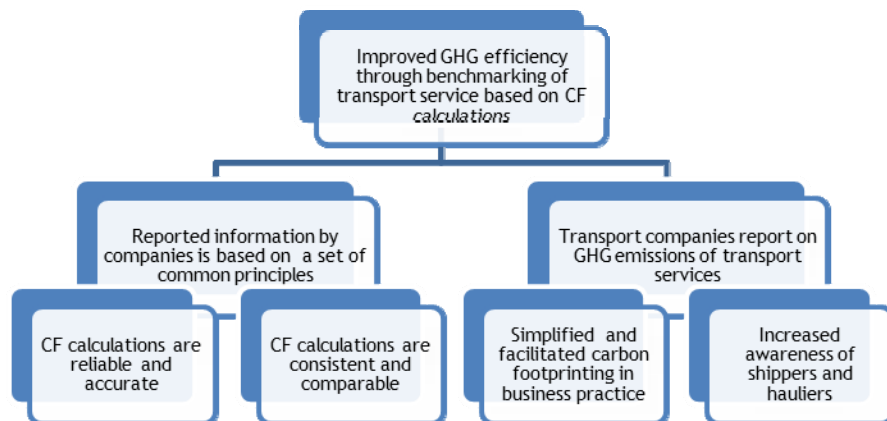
Improved GHG efficiency through benchmarking of transport service based on CF *calculations*

Reported information by companies is based on a set of common principles

Transport companies report on GHG emissions of transport services

CF calculations are reliable and accurate

CF calculations are consistent and comparable

Simplified and facilitated carbon footprinting in business practice

Increased awareness of shippers and hauliers